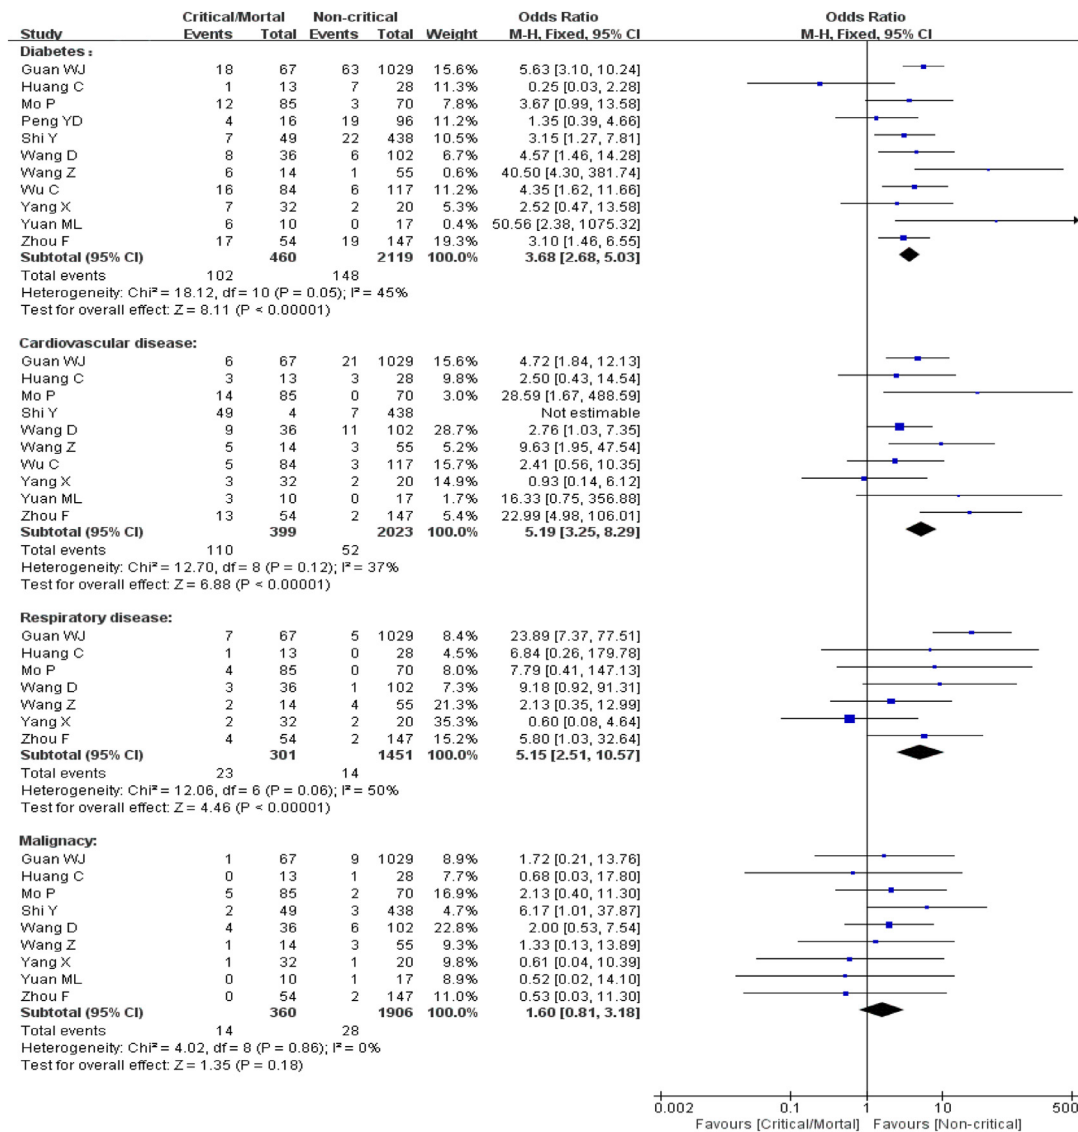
| Study | Critical/Mortal Events | Critical/Mortal Total | Non-critical Events | Non-critical Total | Weight | Odds Ratio M-H, Fixed, 95% CI |
|---|---|---|---|---|---|---|
| **Diabetes :** | | | | | | |
| Guan WJ | 18 | 67 | 63 | 1029 | 15.6% | 5.63 [3.10, 10.24] |
| Huang C | 1 | 13 | 7 | 28 | 11.3% | 0.25 [0.03, 2.28] |
| Mo P | 12 | 85 | 3 | 70 | 7.8% | 3.67 [0.99, 13.58] |
| Peng YD | 4 | 16 | 19 | 96 | 11.2% | 1.35 [0.39, 4.66] |
| Shi Y | 7 | 49 | 22 | 438 | 10.5% | 3.15 [1.27, 7.81] |
| Wang D | 8 | 36 | 6 | 102 | 6.7% | 4.57 [1.46, 14.28] |
| Wang Z | 6 | 14 | 1 | 55 | 0.6% | 40.50 [4.30, 381.74] |
| Wu C | 16 | 84 | 6 | 117 | 11.2% | 4.35 [1.62, 11.66] |
| Yang X | 7 | 32 | 2 | 20 | 5.3% | 2.52 [0.47, 13.58] |
| Yuan ML | 6 | 10 | 0 | 17 | 0.4% | 50.56 [2.38, 1075.32] |
| Zhou F | 17 | 54 | 19 | 147 | 19.3% | 3.10 [1.46, 6.55] |
| **Subtotal (95% CI)** | | **460** | | **2119** | **100.0%** | **3.68 [2.68, 5.03]** |
| Total events | 102 | | 148 | | | |

Heterogeneity: Chi² = 18.12, df = 10 (P = 0.05); I² = 45%
Test for overall effect: Z = 8.11 (P < 0.00001)

| Study | Critical/Mortal Events | Critical/Mortal Total | Non-critical Events | Non-critical Total | Weight | Odds Ratio M-H, Fixed, 95% CI |
|---|---|---|---|---|---|---|
| **Cardiovascular disease:** | | | | | | |
| Guan WJ | 6 | 67 | 21 | 1029 | 15.6% | 4.72 [1.84, 12.13] |
| Huang C | 3 | 13 | 3 | 28 | 9.8% | 2.50 [0.43, 14.54] |
| Mo P | 14 | 85 | 0 | 70 | 3.0% | 28.59 [1.67, 488.59] |
| Shi Y | 49 | 4 | 7 | 438 | | Not estimable |
| Wang D | 9 | 36 | 11 | 102 | 28.7% | 2.76 [1.03, 7.35] |
| Wang Z | 5 | 14 | 3 | 55 | 5.2% | 9.63 [1.95, 47.54] |
| Wu C | 5 | 84 | 3 | 117 | 15.7% | 2.41 [0.56, 10.35] |
| Yang X | 3 | 32 | 2 | 20 | 14.9% | 0.93 [0.14, 6.12] |
| Yuan ML | 3 | 10 | 0 | 17 | 1.7% | 16.33 [0.75, 356.88] |
| Zhou F | 13 | 54 | 2 | 147 | 5.4% | 22.99 [4.98, 106.01] |
| **Subtotal (95% CI)** | | **399** | | **2023** | **100.0%** | **5.19 [3.25, 8.29]** |
| Total events | 110 | | 52 | | | |

Heterogeneity: Chi² = 12.70, df = 8 (P = 0.12); I² = 37%
Test for overall effect: Z = 6.88 (P < 0.00001)

| Study | Critical/Mortal Events | Critical/Mortal Total | Non-critical Events | Non-critical Total | Weight | Odds Ratio M-H, Fixed, 95% CI |
|---|---|---|---|---|---|---|
| **Respiratory disease:** | | | | | | |
| Guan WJ | 7 | 67 | 5 | 1029 | 8.4% | 23.89 [7.37, 77.51] |
| Huang C | 1 | 13 | 0 | 28 | 4.5% | 6.84 [0.26, 179.78] |
| Mo P | 4 | 85 | 0 | 70 | 8.0% | 7.79 [0.41, 147.13] |
| Wang D | 3 | 36 | 1 | 102 | 7.3% | 9.18 [0.92, 91.31] |
| Wang Z | 2 | 14 | 4 | 55 | 21.3% | 2.13 [0.35, 12.99] |
| Yang X | 2 | 32 | 2 | 20 | 35.3% | 0.60 [0.08, 4.64] |
| Zhou F | 4 | 54 | 2 | 147 | 15.2% | 5.80 [1.03, 32.64] |
| **Subtotal (95% CI)** | | **301** | | **1451** | **100.0%** | **5.15 [2.51, 10.57]** |
| Total events | 23 | | 14 | | | |

Heterogeneity: Chi² = 12.06, df = 6 (P = 0.06); I² = 50%
Test for overall effect: Z = 4.46 (P < 0.00001)

| Study | Critical/Mortal Events | Critical/Mortal Total | Non-critical Events | Non-critical Total | Weight | Odds Ratio M-H, Fixed, 95% CI |
|---|---|---|---|---|---|---|
| **Malignancy:** | | | | | | |
| Guan WJ | 1 | 67 | 9 | 1029 | 8.9% | 1.72 [0.21, 13.76] |
| Huang C | 0 | 13 | 1 | 28 | 7.7% | 0.68 [0.03, 17.80] |
| Mo P | 5 | 85 | 2 | 70 | 16.9% | 2.13 [0.40, 11.30] |
| Shi Y | 2 | 49 | 3 | 438 | 4.7% | 6.17 [1.01, 37.87] |
| Wang D | 4 | 36 | 6 | 102 | 22.8% | 2.00 [0.53, 7.54] |
| Wang Z | 1 | 14 | 3 | 55 | 9.3% | 1.33 [0.13, 13.89] |
| Yang X | 1 | 32 | 1 | 20 | 9.8% | 0.61 [0.04, 10.39] |
| Yuan ML | 0 | 10 | 1 | 17 | 8.9% | 0.52 [0.02, 14.10] |
| Zhou F | 0 | 54 | 2 | 147 | 11.0% | 0.53 [0.03, 11.30] |
| **Subtotal (95% CI)** | | **360** | | **1906** | **100.0%** | **1.60 [0.81, 3.18]** |
| Total events | 14 | | 28 | | | |

Heterogeneity: Chi² = 4.02, df = 8 (P = 0.86); I² = 0%
Test for overall effect: Z = 1.35 (P = 0.18)

Odds Ratio
M-H, Fixed, 95% CI

0.002 0.1 1 10 500
Favours [Critical/Mortal] Favours [Non-critical]